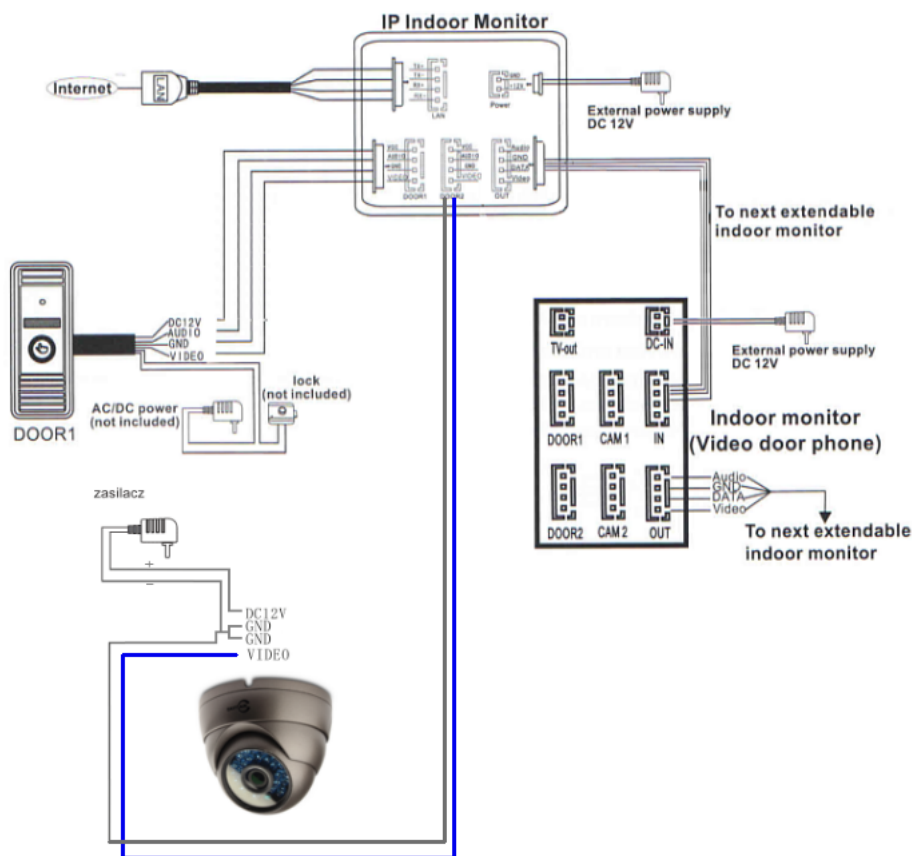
IP Indoor Monitor

Internet

LAN

Tx+
Tx-
Rx+
Rx-
LAN

GND
12V
Power

External power supply
DC 12V

VCC
AUDIO
GND
VIDEO
DOOR1

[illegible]

Audio
GND
DATA
Video
OUT

To next extendable
indoor monitor

DOOR1

DC12V
AUDIO
GND
VIDEO

AC/DC power
(not included)

lock
(not included)

TV-out

DC-IN

External power supply
DC 12V

DOOR1
CAM 1
IN

Indoor monitor
(Video door phone)

DOOR2
CAM 2
OUT

Audio
GND
DATA
Video

To next extendable
indoor monitor

zasilacz

+
−

DC12V
GND
GND
VIDEO